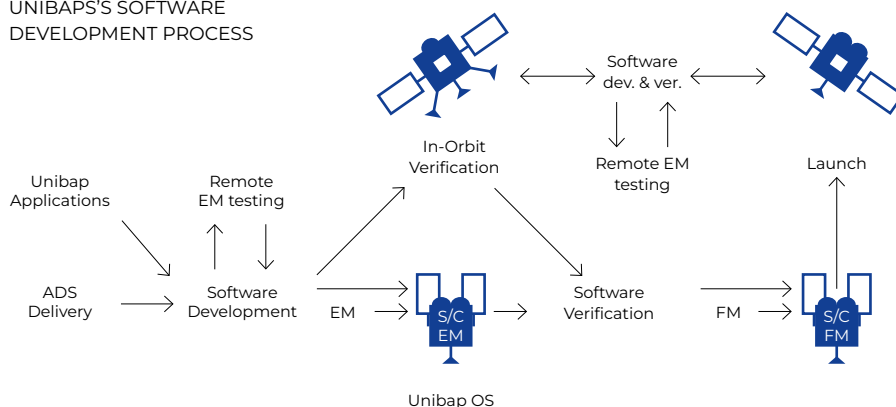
UNIBAPS'S SOFTWARE DEVELOPMENT PROCESS

Software dev. & ver.

In-Orbit Verification

Remote EM testing

Launch

Unibap Applications

Remote EM testing

ADS Delivery

Software Development

EM

S/C EM

Software Verification

FM

S/C FM

Unibap OS